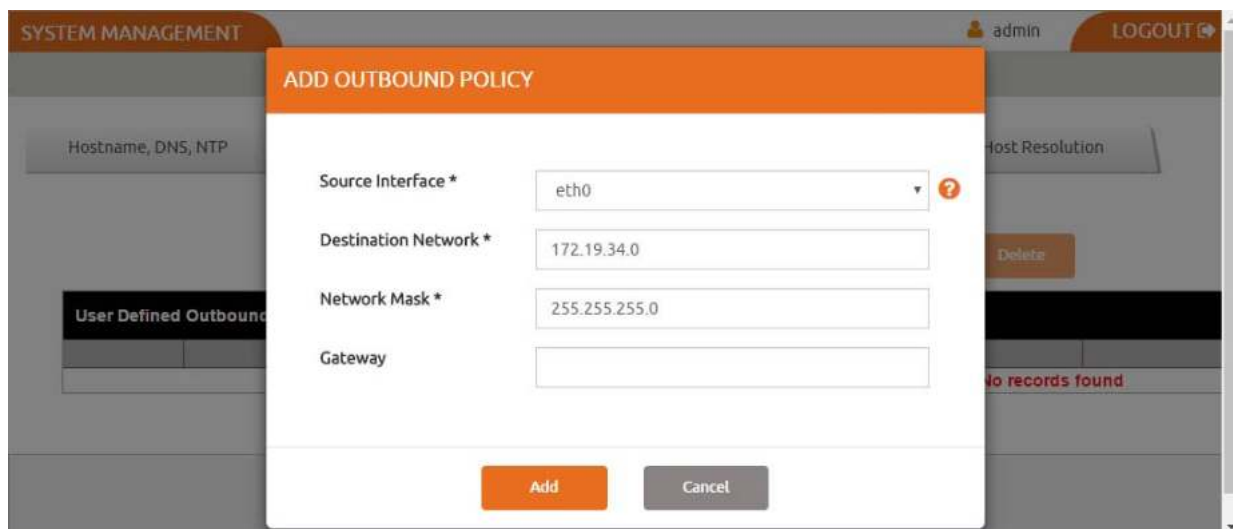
SYSTEM MANAGEMENT

admin

LOGOUT

Hostname, DNS, NTP

Host Resolution

Delete

User Defined Outbound

No records found

ADD OUTBOUND POLICY

Source Interface *

eth0

Destination Network *

172.19.34.0

Network Mask *

255.255.255.0

Gateway

Add

Cancel